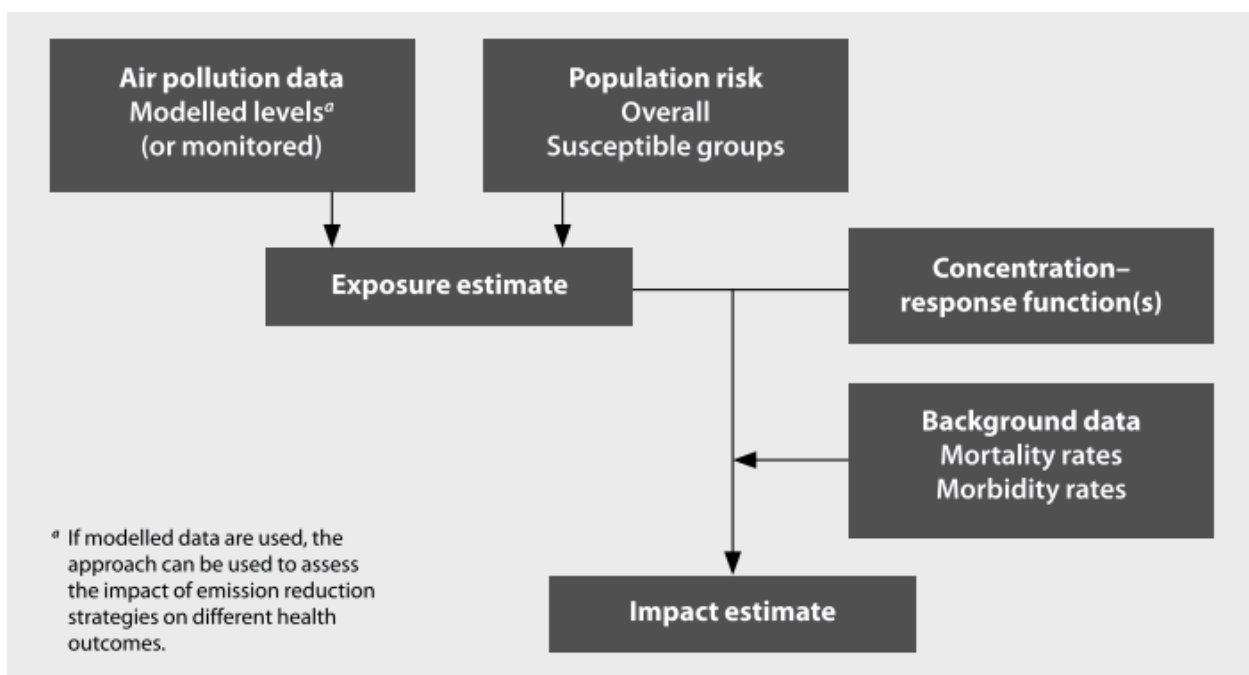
Air pollution data
Modelled levels$^{a}$
(or monitored)

Population risk
Overall
Susceptible groups

Exposure estimate

Concentration–response function(s)

Background data
Mortality rates
Morbidity rates

Impact estimate

$^{a}$ If modelled data are used, the approach can be used to assess the impact of emission reduction strategies on different health outcomes.